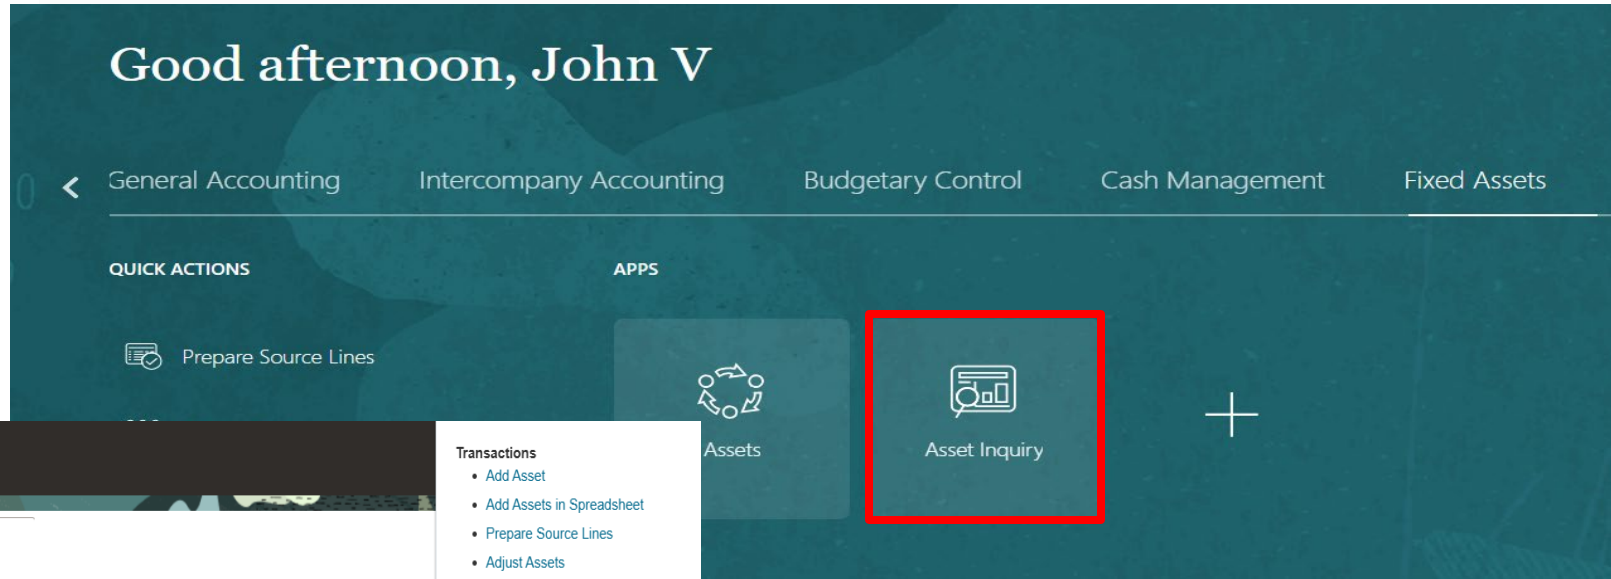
Good afternoon, John V

General Accounting Intercompany Accounting Budgetary Control Cash Management Fixed Assets

QUICK ACTIONS

Prepare Source Lines

APPS

Assets

Asset Inquiry

Transactions
- Add Asset
- Add Assets in Spreadsheet
- Prepare Source Lines
- Adjust Assets